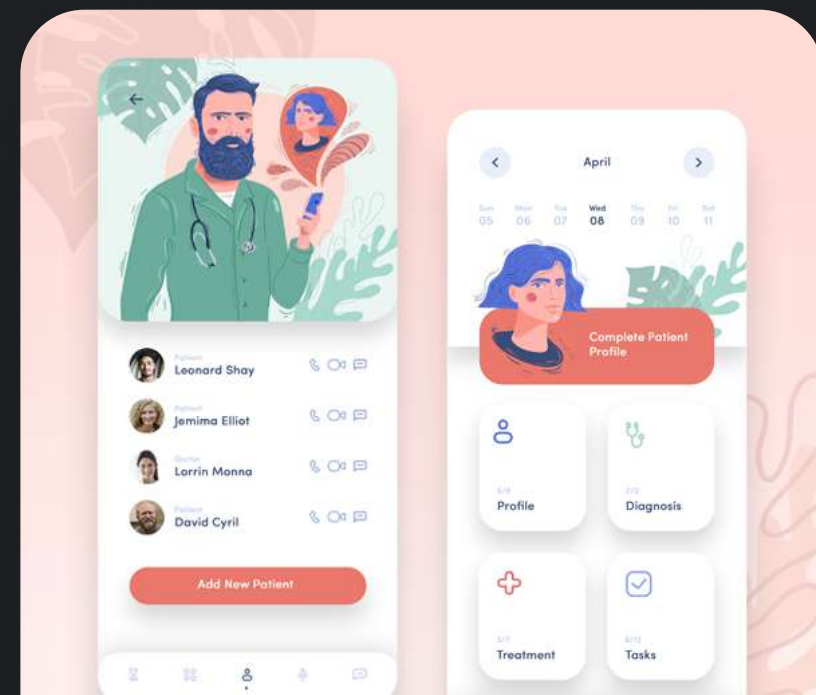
Patient
Leonard Shay

Patient
Jemima Elliot

Doctor
Lorrin Monna

Patient
David Cyril

Add New Patient

April

| Sun | Mon | Tue | Wed | Thu | Fri | Sat |
|---|---|---|---|---|---|---|
| 05 | 06 | 07 | 08 | 09 | 10 | 11 |

Complete Patient Profile

5/8
Profile

2/12
Diagnosis

3/7
Treatment

6/13
Tasks